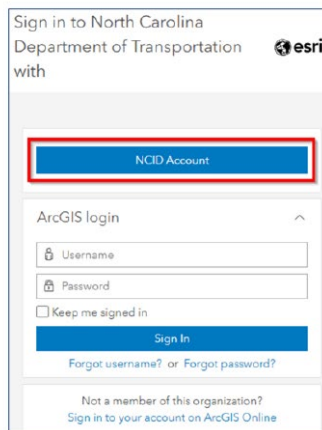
Sign in to North Carolina Department of Transportation with

esri

NCID Account

ArcGIS login

Username

Password

Keep me signed in

Sign In

Forgot username? or Forgot password?

Not a member of this organization?
Sign in to your account on ArcGIS Online